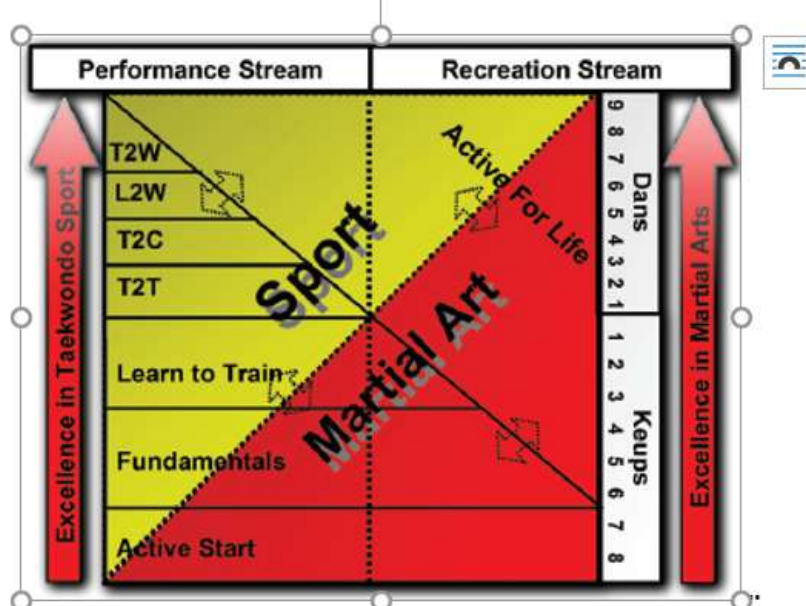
Performance Stream

Recreation Stream

Excellence in Taekwondo Sport

T2W

L2W

T2C

T2T

Learn to Train

Fundamentals

Active Start

Sport

Martial Art

Active For Life

Dans
9 8 7 6 5 4 3 2 1

Keups
1 2 3 4 5 6 7 8

Excellence in Martial Arts